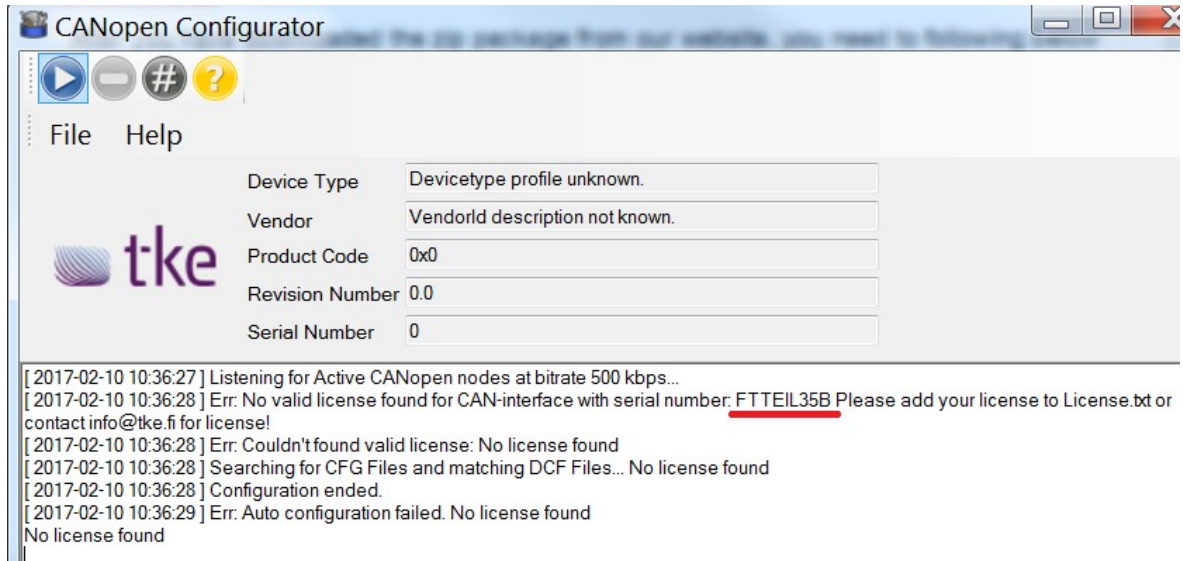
CANopen Configurator

File Help

tke

Device Type Devicetype profile unknown.
Vendor VendorId description not known.
Product Code 0x0
Revision Number 0.0
Serial Number 0

[ 2017-02-10 10:36:27 ] Listening for Active CANopen nodes at bitrate 500 kbps...
[ 2017-02-10 10:36:28 ] Err: No valid license found for CAN-interface with serial number: FTTEIL35B Please add your license to License.txt or contact info@tke.fi for license!
[ 2017-02-10 10:36:28 ] Err: Couldn't found valid license: No license found
[ 2017-02-10 10:36:28 ] Searching for CFG Files and matching DCF Files... No license found
[ 2017-02-10 10:36:28 ] Configuration ended.
[ 2017-02-10 10:36:29 ] Err: Auto configuration failed. No license found
No license found